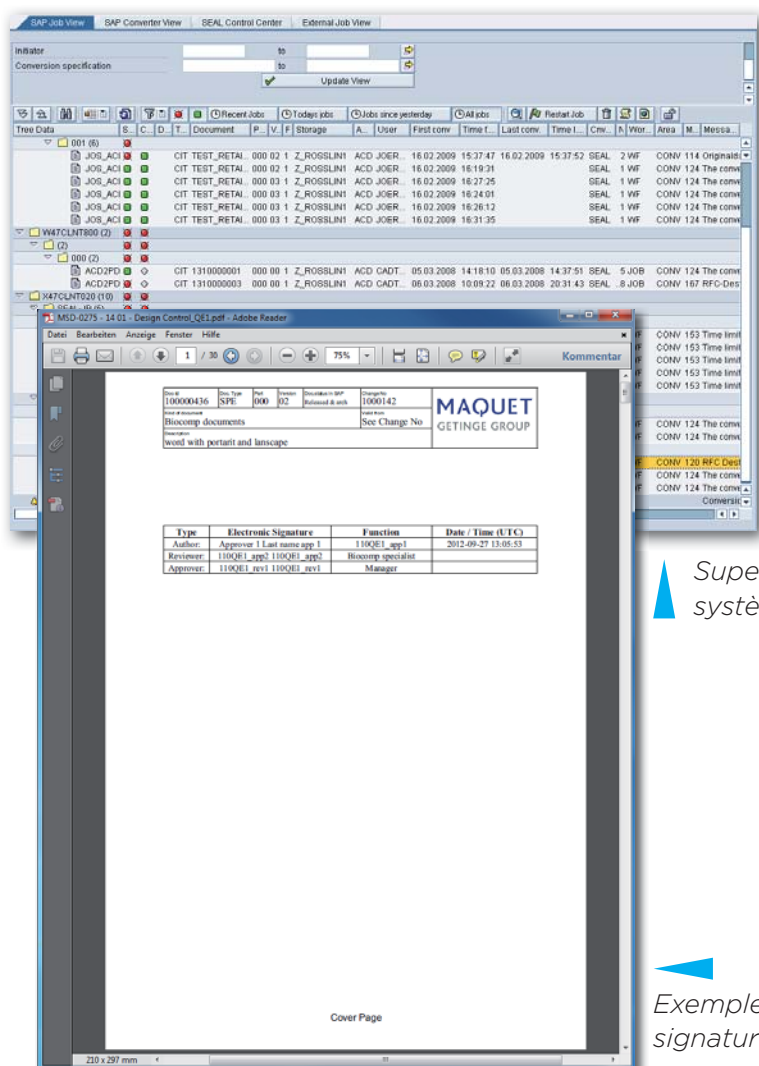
SAP Job View | SAP Converter View | SEAL Control Center | External Job View

Initiator | to
Conversion specification | to
Update View

Recent Jobs | Todays jobs | Jobs since yesterday | All jobs | Restart Job

| Tree Data | S.. | C.. | D.. | T.. | Document | P.. | V.. | F | Storage | A.. | User | First conv | Time f.. | Last conv. | Time l.. | Cnv.. | N | Wor.. | Area | M.. | Messa.. |
|---|---|---|---|---|---|---|---|---|---|---|---|---|---|---|---|---|---|---|---|---|---|
| 001 (6) | | | | | | | | | | | | | | | | | | | | | |
| JOS_ACI | | | | CIT | TEST_RETAI.. | 000 | 02 | 1 | Z_ROSSLIN1 | ACD | JOER.. | 16.02.2009 | 15:37:47 | 16.02.2009 | 15:37:52 | SEAL | 2 | WF | CONV | 114 | Originaldi |
| JOS_ACI | | | | CIT | TEST_RETAI.. | 000 | 02 | 1 | Z_ROSSLIN1 | ACD | JOER.. | 16.02.2009 | 16:19:31 | | | SEAL | 1 | WF | CONV | 124 | The conv |
| JOS_ACI | | | | CIT | TEST_RETAI.. | 000 | 03 | 1 | Z_ROSSLIN1 | ACD | JOER.. | 16.02.2009 | 16:27:25 | | | SEAL | 1 | WF | CONV | 124 | The conv |
| JOS_ACI | | | | CIT | TEST_RETAI.. | 000 | 03 | 1 | Z_ROSSLIN1 | ACD | JOER.. | 16.02.2009 | 16:24:01 | | | SEAL | 1 | WF | CONV | 124 | The conv |
| JOS_ACI | | | | CIT | TEST_RETAI.. | 000 | 03 | 1 | Z_ROSSLIN1 | ACD | JOER.. | 16.02.2009 | 16:26:12 | | | SEAL | 1 | WF | CONV | 124 | The conv |
| JOS_ACI | | | | CIT | TEST_RETAI.. | 000 | 03 | 1 | Z_ROSSLIN1 | ACD | JOER.. | 16.02.2009 | 16:31:35 | | | SEAL | 1 | WF | CONV | 124 | The conv |
| W47CLNT800 (2) | | | | | | | | | | | | | | | | | | | | | |
| (2) | | | | | | | | | | | | | | | | | | | | | |
| 000 (2) | | | | | | | | | | | | | | | | | | | | | |
| ACD2PD | | | | CIT | 1310000001 | 000 | 00 | 1 | Z_ROSSLIN1 | ACD | CADT.. | 05.03.2008 | 14:18:10 | 05.03.2008 | 14:37:51 | SEAL | 5 | JOB | CONV | 124 | The conv |
| ACD2PD | | | | CIT | 1310000003 | 000 | 00 | 1 | Z_ROSSLIN1 | ACD | CADT.. | 06.03.2008 | 10:09:22 | 06.03.2008 | 20:31:43 | SEAL | 8 | JOB | CONV | 167 | RFC-Dest |
| X47CLNT020 (10) | | | | | | | | | | | | | | | | | | | | | |

CONV 153 Time limit
CONV 153 Time limit
CONV 153 Time limit
CONV 153 Time limit
CONV 153 Time limit
CONV 124 The conv
CONV 124 The conv
CONV 120 RFC Dest
CONV 124 The conv
CONV 124 The conv
Conversic

MSD-0275 - 14 01 - Design Control_QE1.pdf - Adobe Reader
Datei Bearbeiten Anzeige Fenster Hilfe
1 / 30 75% Kommentar

| Doc ID 100000436 | Doc Type SPE | Part 000 | Version 02 | Document in SAP Released & arch | Change No 1000142 | MAQUET GETINGE GROUP |
|---|---|---|---|---|---|---|
| Kind of document Biocomp documents | | | | | Valid from See Change No | |
| Description word with portarit and lanscape | | | | | | |

| Type | Electronic Signature | Function | Date / Time (UTC) |
|---|---|---|---|
| Author: | Approver 1 Last name app 1 | 110QE1_app1 | 2012-09-27 13:05:53 |
| Reviewer: | 110QE1_app2 110QE1_app2 | Biocomp specialist | |
| Approver: | 110QE1_rev1 110QE1_rev1 | Manager | |

Cover Page

210 x 297 mm

Supe
systè

Exemple
signatur